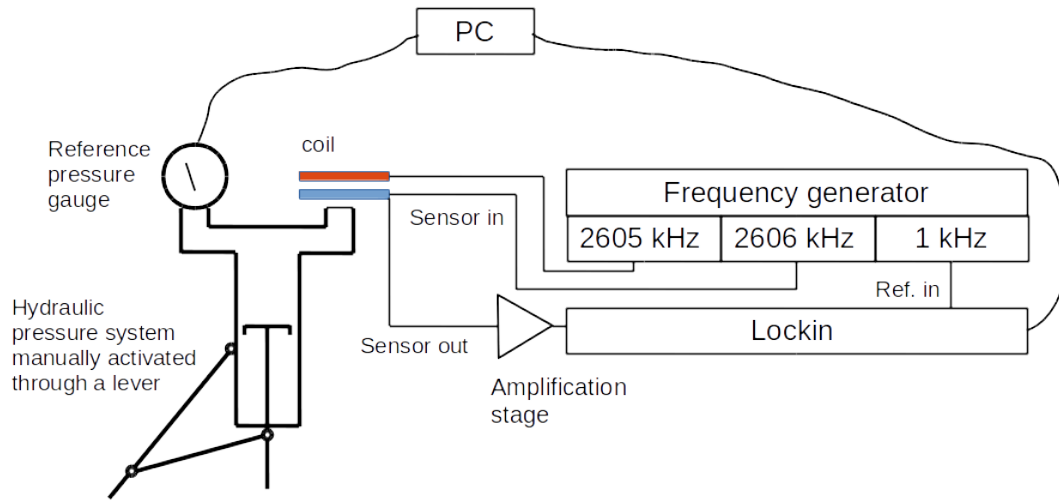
PC

Reference pressure gauge

coil

Frequency generator

Sensor in

| 2605 kHz | 2606 kHz | 1 kHz |
|---|---|---|

Ref. in

Hydraulic pressure system manually activated through a lever

Sensor out

Lockin

Amplification stage